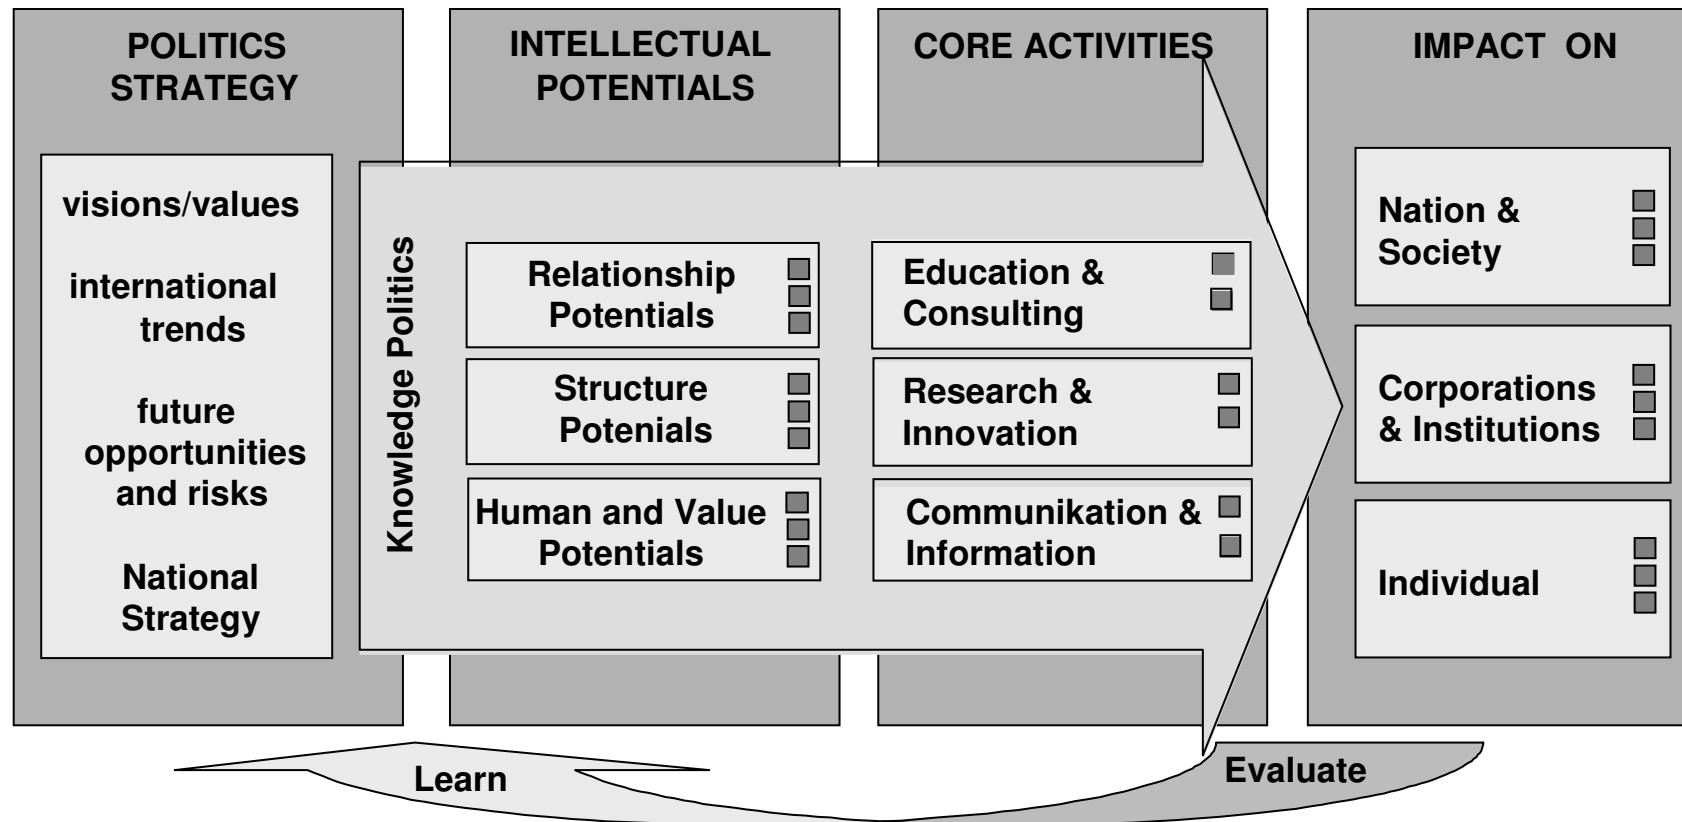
POLITICS STRATEGY

INTELLECTUAL POTENTIALS

CORE ACTIVITIES

IMPACT ON

visions/values

international trends

future opportunities and risks

National Strategy

Knowledge Politics

Relationship Potentials

Structure Potenials

Human and Value Potentials

Education & Consulting

Research & Innovation

Communikation & Information

Nation & Society

Corporations & Institutions

Individual

Learn

Evaluate